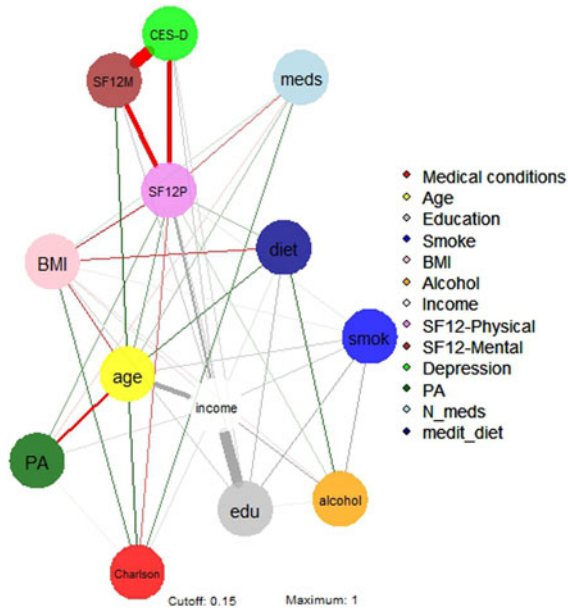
CES-D
SF12M
meds
SF12P
BMI
diet
smok
age
income
PA
edu
alcohol
Charlson

Medical conditions
Age
Education
Smoke
BMI
Alcohol
Income
SF12-Physical
SF12-Mental
Depression
PA
N_meds
medit_diet

Cutoff: 0.15
Maximum: 1